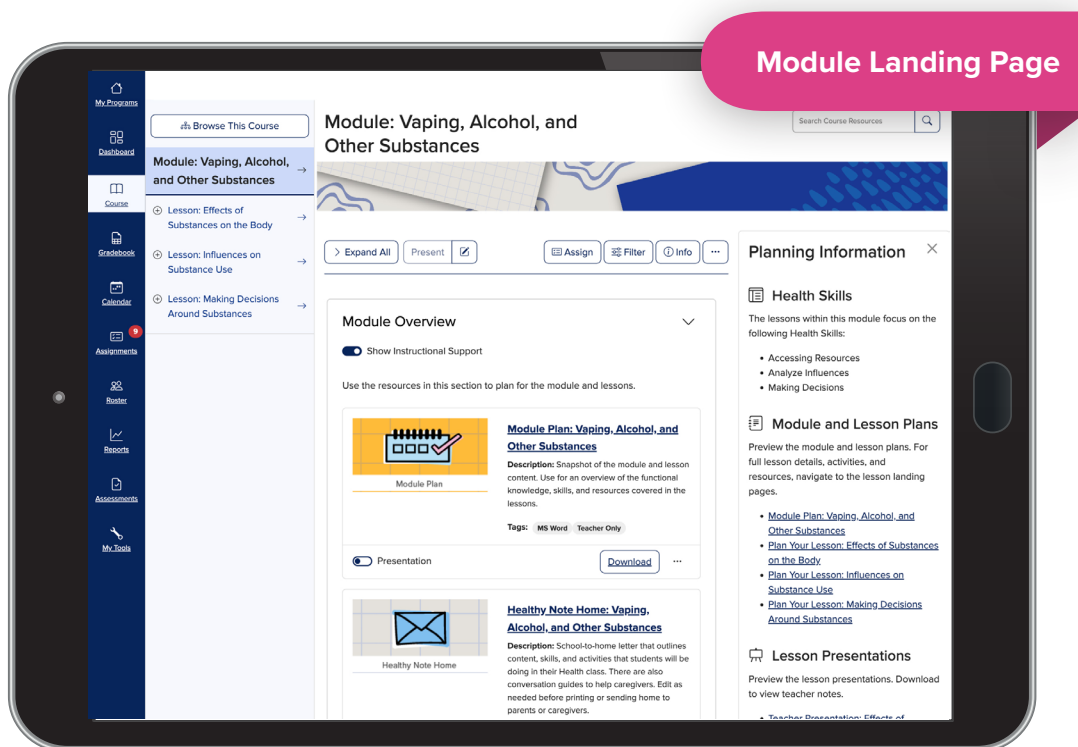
Module Landing Page

My Programs
Dashboard
Course
Gradebook
Calendar
9
Assignments
Roster
Reports
Assessments
My Tools

Browse This Course

Module: Vaping, Alcohol, and Other Substances →

Lesson: Effects of Substances on the Body →

Lesson: Influences on Substance Use →

Lesson: Making Decisions Around Substances →

Module: Vaping, Alcohol, and Other Substances

Search Course Resources

Expand All | Present | Assign | Filter | Info | ···

Module Overview

Show Instructional Support

Use the resources in this section to plan for the module and lessons.

Module Plan

Module Plan: Vaping, Alcohol, and Other Substances

Description: Snapshot of the module and lesson content. Use for an overview of the functional knowledge, skills, and resources covered in the lessons.

Tags: MS Word Teacher Only

Presentation

Download ···

Healthy Note Home

Healthy Note Home: Vaping, Alcohol, and Other Substances

Description: School-to-home letter that outlines content, skills, and activities that students will be doing in their Health class. There are also conversation guides to help caregivers. Edit as needed before printing or sending home to parents or caregivers.

Planning Information

Health Skills

The lessons within this module focus on the following Health Skills:

• Accessing Resources
• Analyze Influences
• Making Decisions

Module and Lesson Plans

Preview the module and lesson plans. For full lesson details, activities, and resources, navigate to the lesson landing pages.

• Module Plan: Vaping, Alcohol, and Other Substances
• Plan Your Lesson: Effects of Substances on the Body
• Plan Your Lesson: Influences on Substance Use
• Plan Your Lesson: Making Decisions Around Substances

Lesson Presentations

Preview the lesson presentations. Download to view teacher notes.

• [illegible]